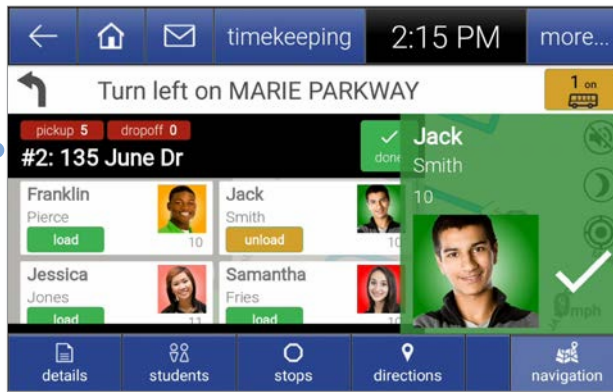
timekeeping 2:15 PM more...

Turn left on MARIE PARKWAY

1 on

pickup 5 dropoff 0

#2: 135 June Dr

done

Franklin
Pierce
10
load

Jack
Smith
10
unload

Jessica
Jones
11
load

Samantha
Fries
load

Jack
Smith
10

mph

details students stops directions navigation